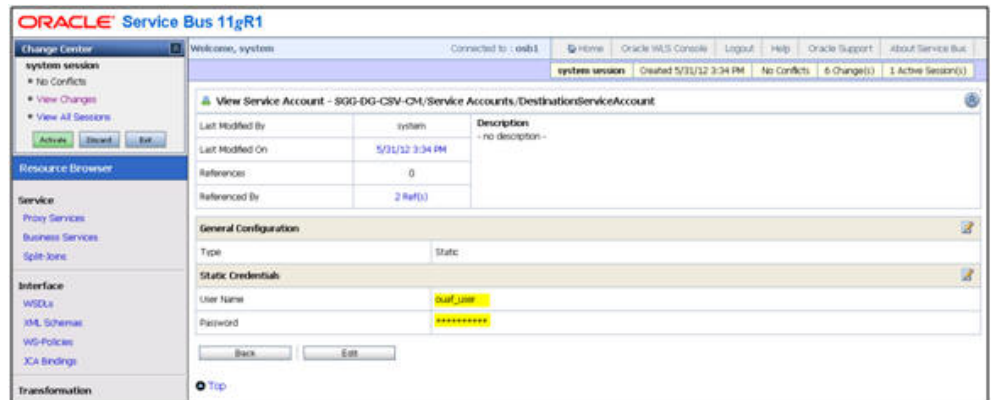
ORACLE Service Bus 11gR1

Change Center
system session
• No Conflicts
• View Changes
• View All Sessions
Activate Discard Exit

Resource Browser

Service
Proxy Services
Business Services
Split-Joins

Interface
WSDLs
XML Schemas
WS-Policies
JCA Bindings

Transformation

Welcome, system
Connected to : osb1
Home | Oracle WLS Console | Logout | Help | Oracle Support | About Service Bus
system session | Created 5/31/12 3:34 PM | No Conflicts | 6 Change(s) | 1 Active Session(s)

View Service Account - SGG-DG-CSV-CM/Service Accounts/DestinationServiceAccount

| Last Modified By | system |
|---|---|
| Last Modified On | 5/31/12 3:34 PM |
| References | 0 |
| Referenced By | 2 Ref(s) |

Description
- no description -

General Configuration

| Type | Static |
|---|---|

Static Credentials

| User Name | ouaf_user |
|---|---|
| Password | *********** |

Back Edit

Top